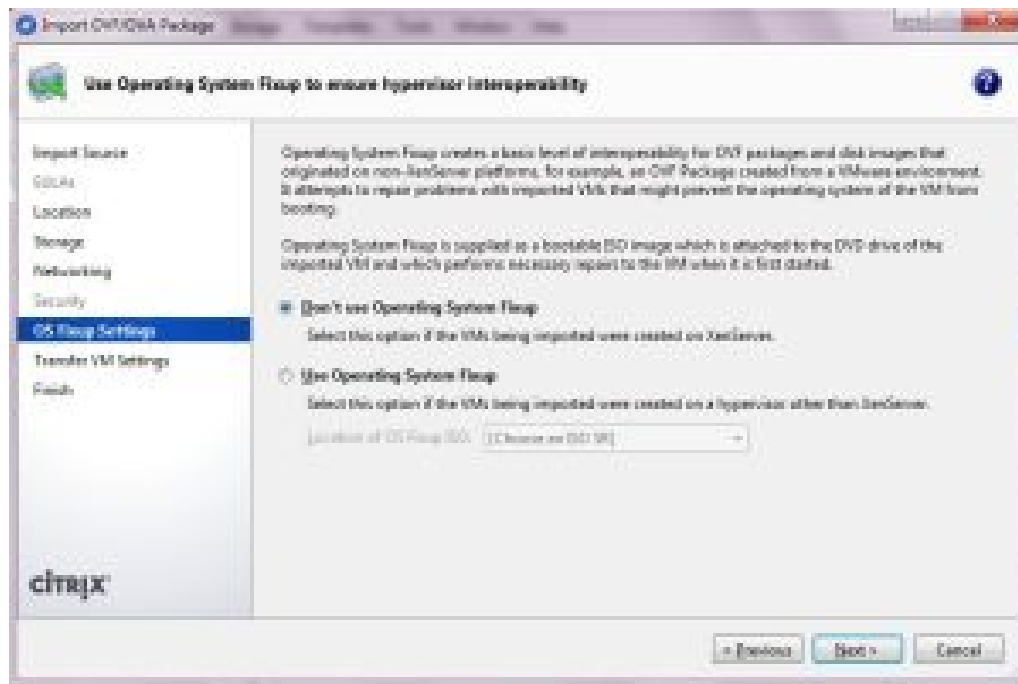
Import OVF/OVA Package

Use Operating System Fixup to ensure hypervisor interoperability

Import Source
EULAs
Location
Storage
Networking
Security
OS Fixup Settings
Transfer VM Settings
Finish

Operating System Fixup creates a basic level of interoperability for OVF packages and disk images that originated on non-XenServer platforms, for example, an OVF Package created from a VMware environment. It attempts to repair problems with imported VMs that might prevent the operating system of the VM from booting.

Operating System Fixup is supplied as a bootable ISO image which is attached to the DVD drive of the imported VM and which performs necessary repairs to the VM when it is first started.

Don't use Operating System Fixup
Select this option if the VMs being imported were created on XenServer.

Use Operating System Fixup
Select this option if the VMs being imported were created on a hypervisor other than XenServer.

Location of OS Fixup ISO: [Choose an ISO SR]

citrix

< Previous
Next >
Cancel